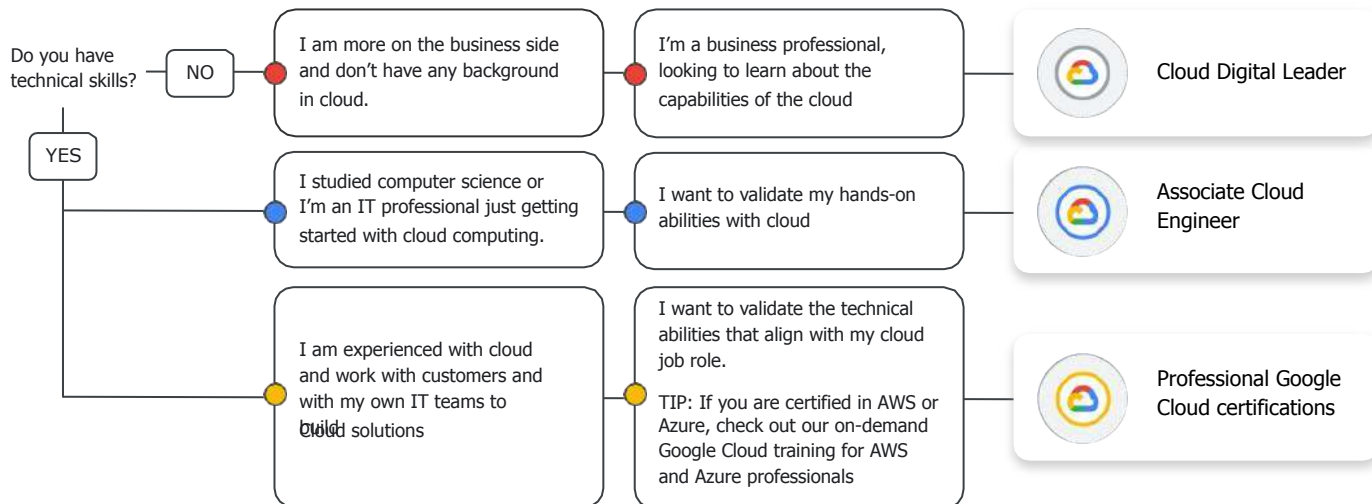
Do you have technical skills?

NO

YES

I am more on the business side and don't have any background in cloud.

I'm a business professional, looking to learn about the capabilities of the cloud

Cloud Digital Leader

I studied computer science or I'm an IT professional just getting started with cloud computing.

I want to validate my hands-on abilities with cloud

Associate Cloud Engineer

I am experienced with cloud and work with customers and with my own IT teams to build cloud solutions

I want to validate the technical abilities that align with my cloud job role.

TIP: If you are certified in AWS or Azure, check out our on-demand Google Cloud training for AWS and Azure professionals

Professional Google Cloud certifications